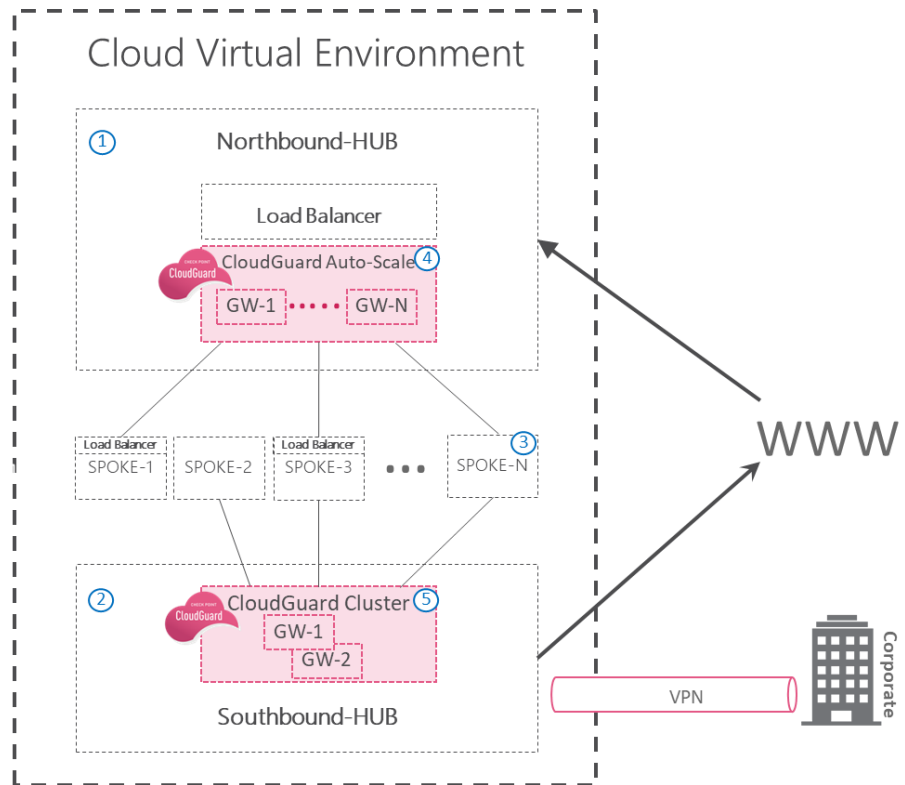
Cloud Virtual Environment

1

Northbound-HUB

Load Balancer

CHECK POINT CloudGuard

CloudGuard Auto-Scale 4

GW-1 GW-N

WWW

Load Balancer
SPOKE-1

SPOKE-2

Load Balancer
SPOKE-3

SPOKE-N 3

2

CHECK POINT CloudGuard

CloudGuard Cluster 5

GW-1

GW-2

Southbound-HUB

VPN

Corporate